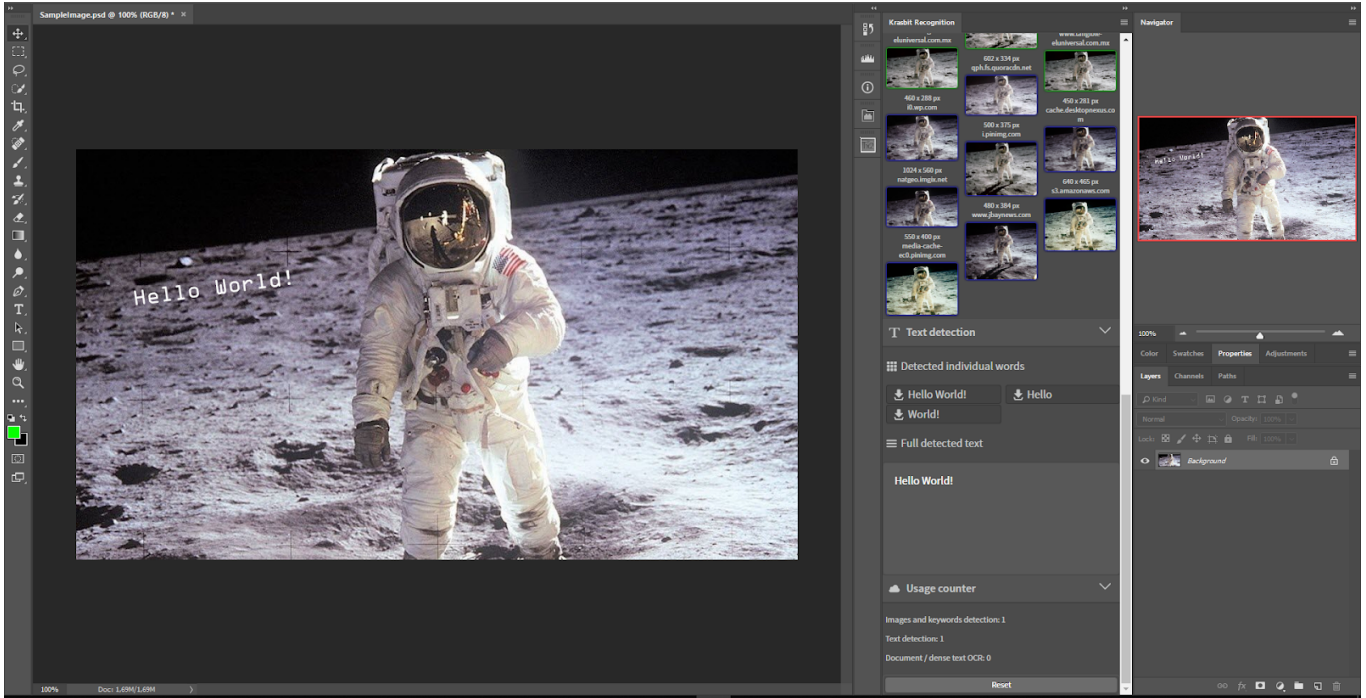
SampleImage.psd @ 100% (RGB/8) * ×

Hello World!

100%
Doc: 1,69M/1,69M

Krasbit Recognition

eluniversal.com.mx
www.unglobe-eluniversal.com.mx
602 x 334 px
qph.fs.quoracdn.net
460 x 288 px
i0.wp.com
450 x 281 px
cache.desktopnexus.com
500 x 375 px
i.pinimg.com
1024 x 560 px
natgeo.imgix.net
640 x 465 px
s3.amazonaws.com
480 x 384 px
www.jbaynews.com
550 x 400 px
media-cache-ec0.pinimg.com

Text detection

Detected individual words

Hello World!
Hello
World!

Full detected text

Hello World!

Usage counter

Images and keywords detection: 1
Text detection: 1
Document / dense text OCR: 0

Reset

Navigator

Hello World!

100%

Color
Swatches
Properties
Adjustments

Layers
Channels
Paths

Kind
Normal
Opacity: 100%
Lock:
Fill: 100%

Background